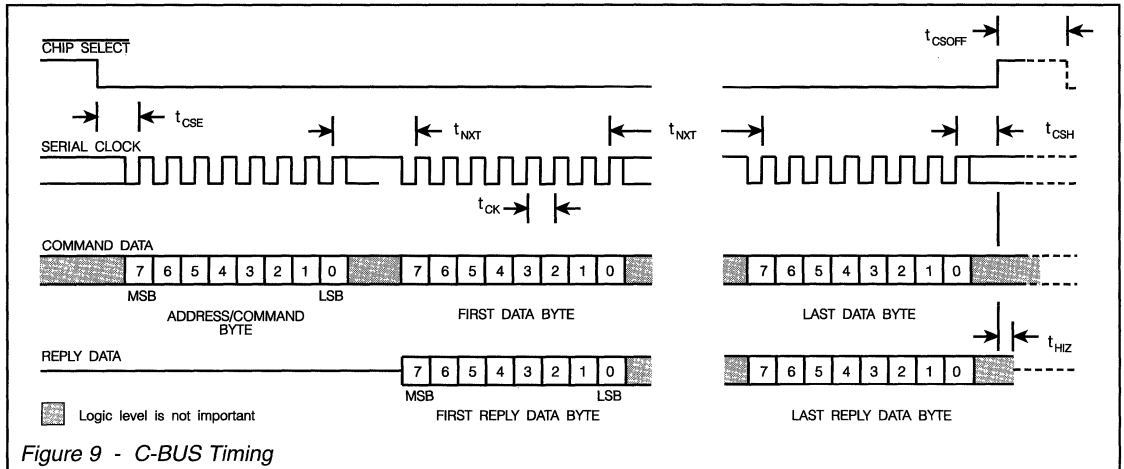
$\overline{\text{CHIP SELECT}}$

$t_{CSOFF}$

$t_{CSE}$

$t_{NXT}$

$t_{NXT}$

SERIAL CLOCK

$t_{CSH}$

$t_{CK}$

COMMAND DATA

7 6 5 4 3 2 1 0

7 6 5 4 3 2 1 0

7 6 5 4 3 2 1 0

MSB

LSB

ADDRESS/COMMAND BYTE

FIRST DATA BYTE

LAST DATA BYTE

$t_{HIZ}$

REPLY DATA

7 6 5 4 3 2 1 0

7 6 5 4 3 2 1 0

MSB

LSB

Logic level is not important

FIRST REPLY DATA BYTE

LAST REPLY DATA BYTE

Figure 9 - C-BUS Timing